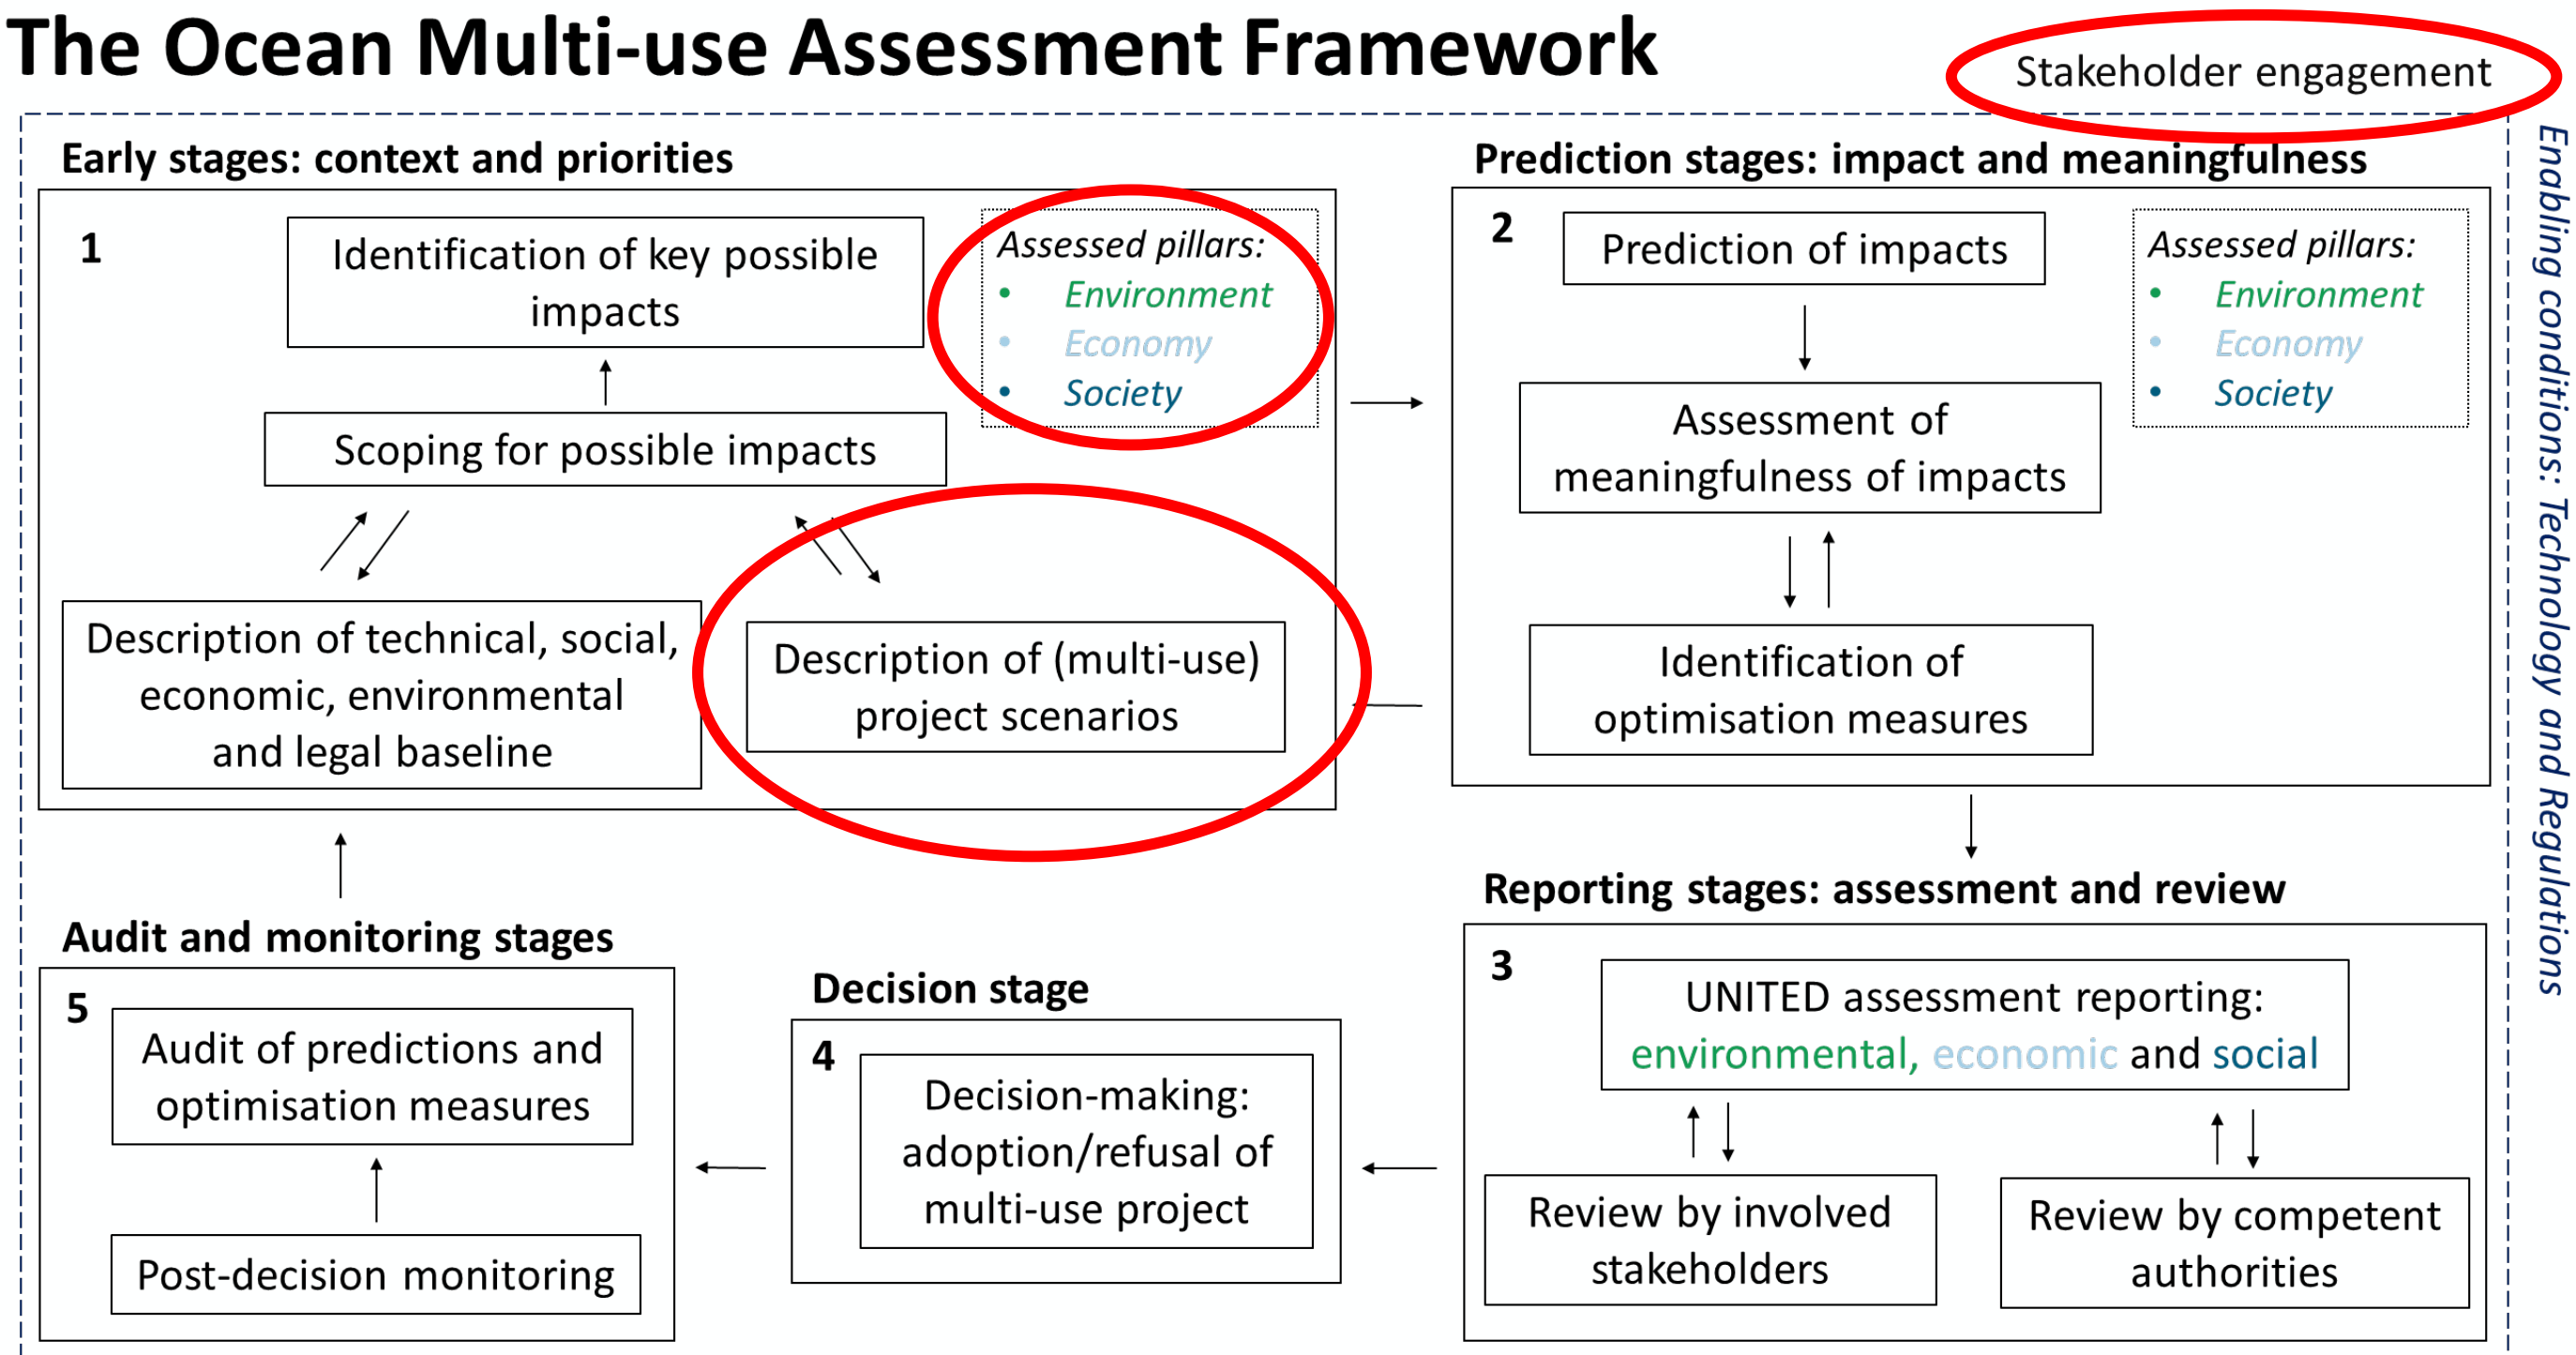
The Ocean Multi-use Assessment Framework

Stakeholder engagement

Early stages: context and priorities

1

Identification of key possible impacts

Scoping for possible impacts

Assessed pillars:
• Environment
• Economy
• Society

Description of technical, social, economic, environmental and legal baseline

Description of (multi-use) project scenarios

Prediction stages: impact and meaningfulness

2

Prediction of impacts

Assessment of meaningfulness of impacts

Identification of optimisation measures

Assessed pillars:
• Environment
• Economy
• Society

Enabling conditions: Technology and Regulations

Reporting stages: assessment and review

3

UNITED assessment reporting: environmental, economic and social

Review by involved stakeholders

Review by competent authorities

Decision stage

4

Decision-making: adoption/refusal of multi-use project

Audit and monitoring stages

5

Audit of predictions and optimisation measures

Post-decision monitoring